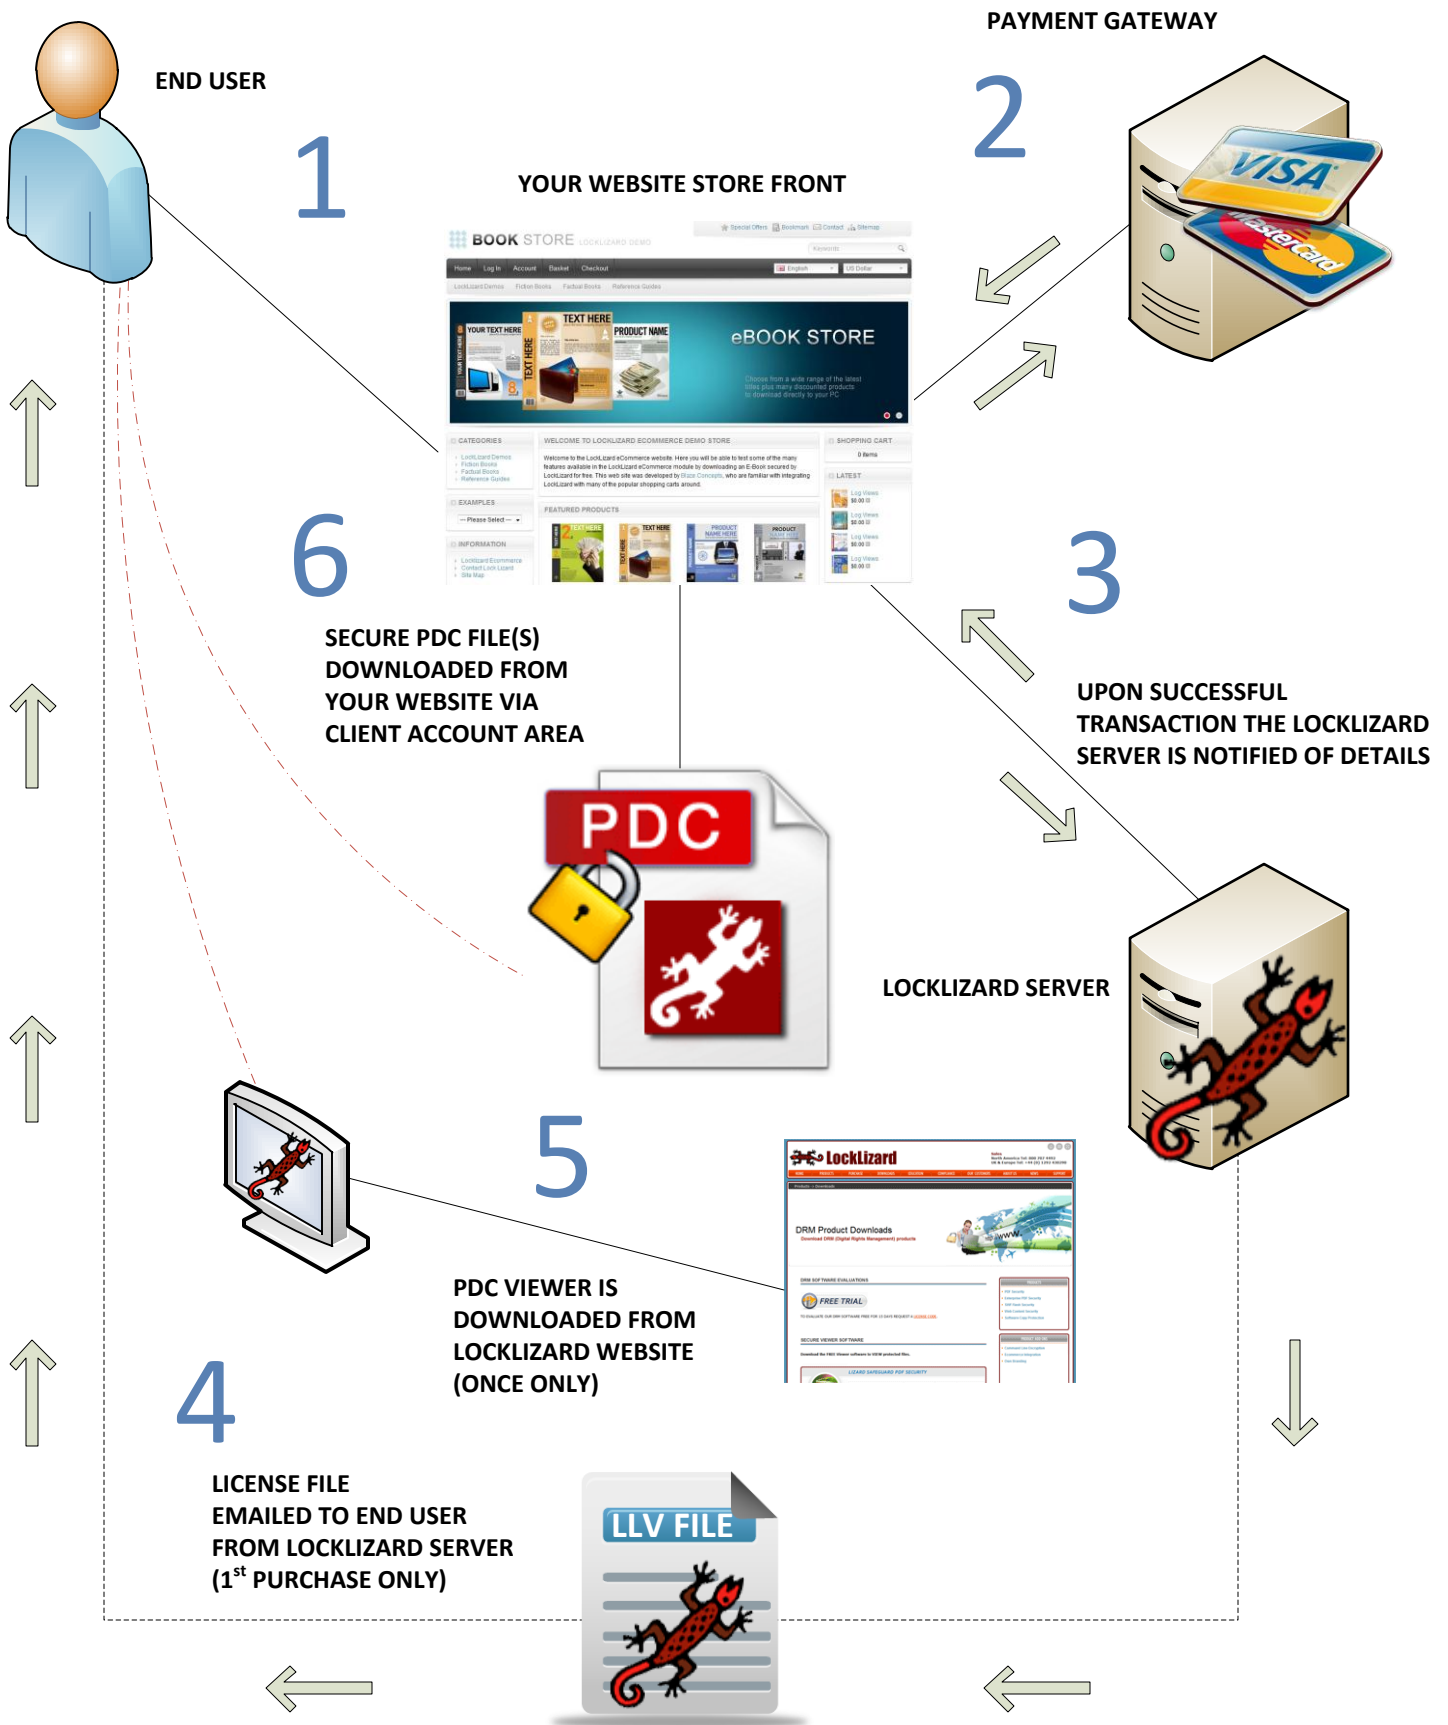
END USER

PAYMENT GATEWAY

1

2

YOUR WEBSITE STORE FRONT

BOOK STORE

eBOOK STORE

VISA

MasterCard

6

3

SECURE PDC FILE(S) DOWNLOADED FROM YOUR WEBSITE VIA CLIENT ACCOUNT AREA

UPON SUCCESSFUL TRANSACTION THE LOCKLIZARD SERVER IS NOTIFIED OF DETAILS

PDC

LOCKLIZARD SERVER

5

LockLizard

DRM Product Downloads

FREE TRIAL

PDC VIEWER IS DOWNLOADED FROM LOCKLIZARD WEBSITE (ONCE ONLY)

4

LICENSE FILE EMAILED TO END USER FROM LOCKLIZARD SERVER ($1^{st}$ PURCHASE ONLY)

LLV FILE